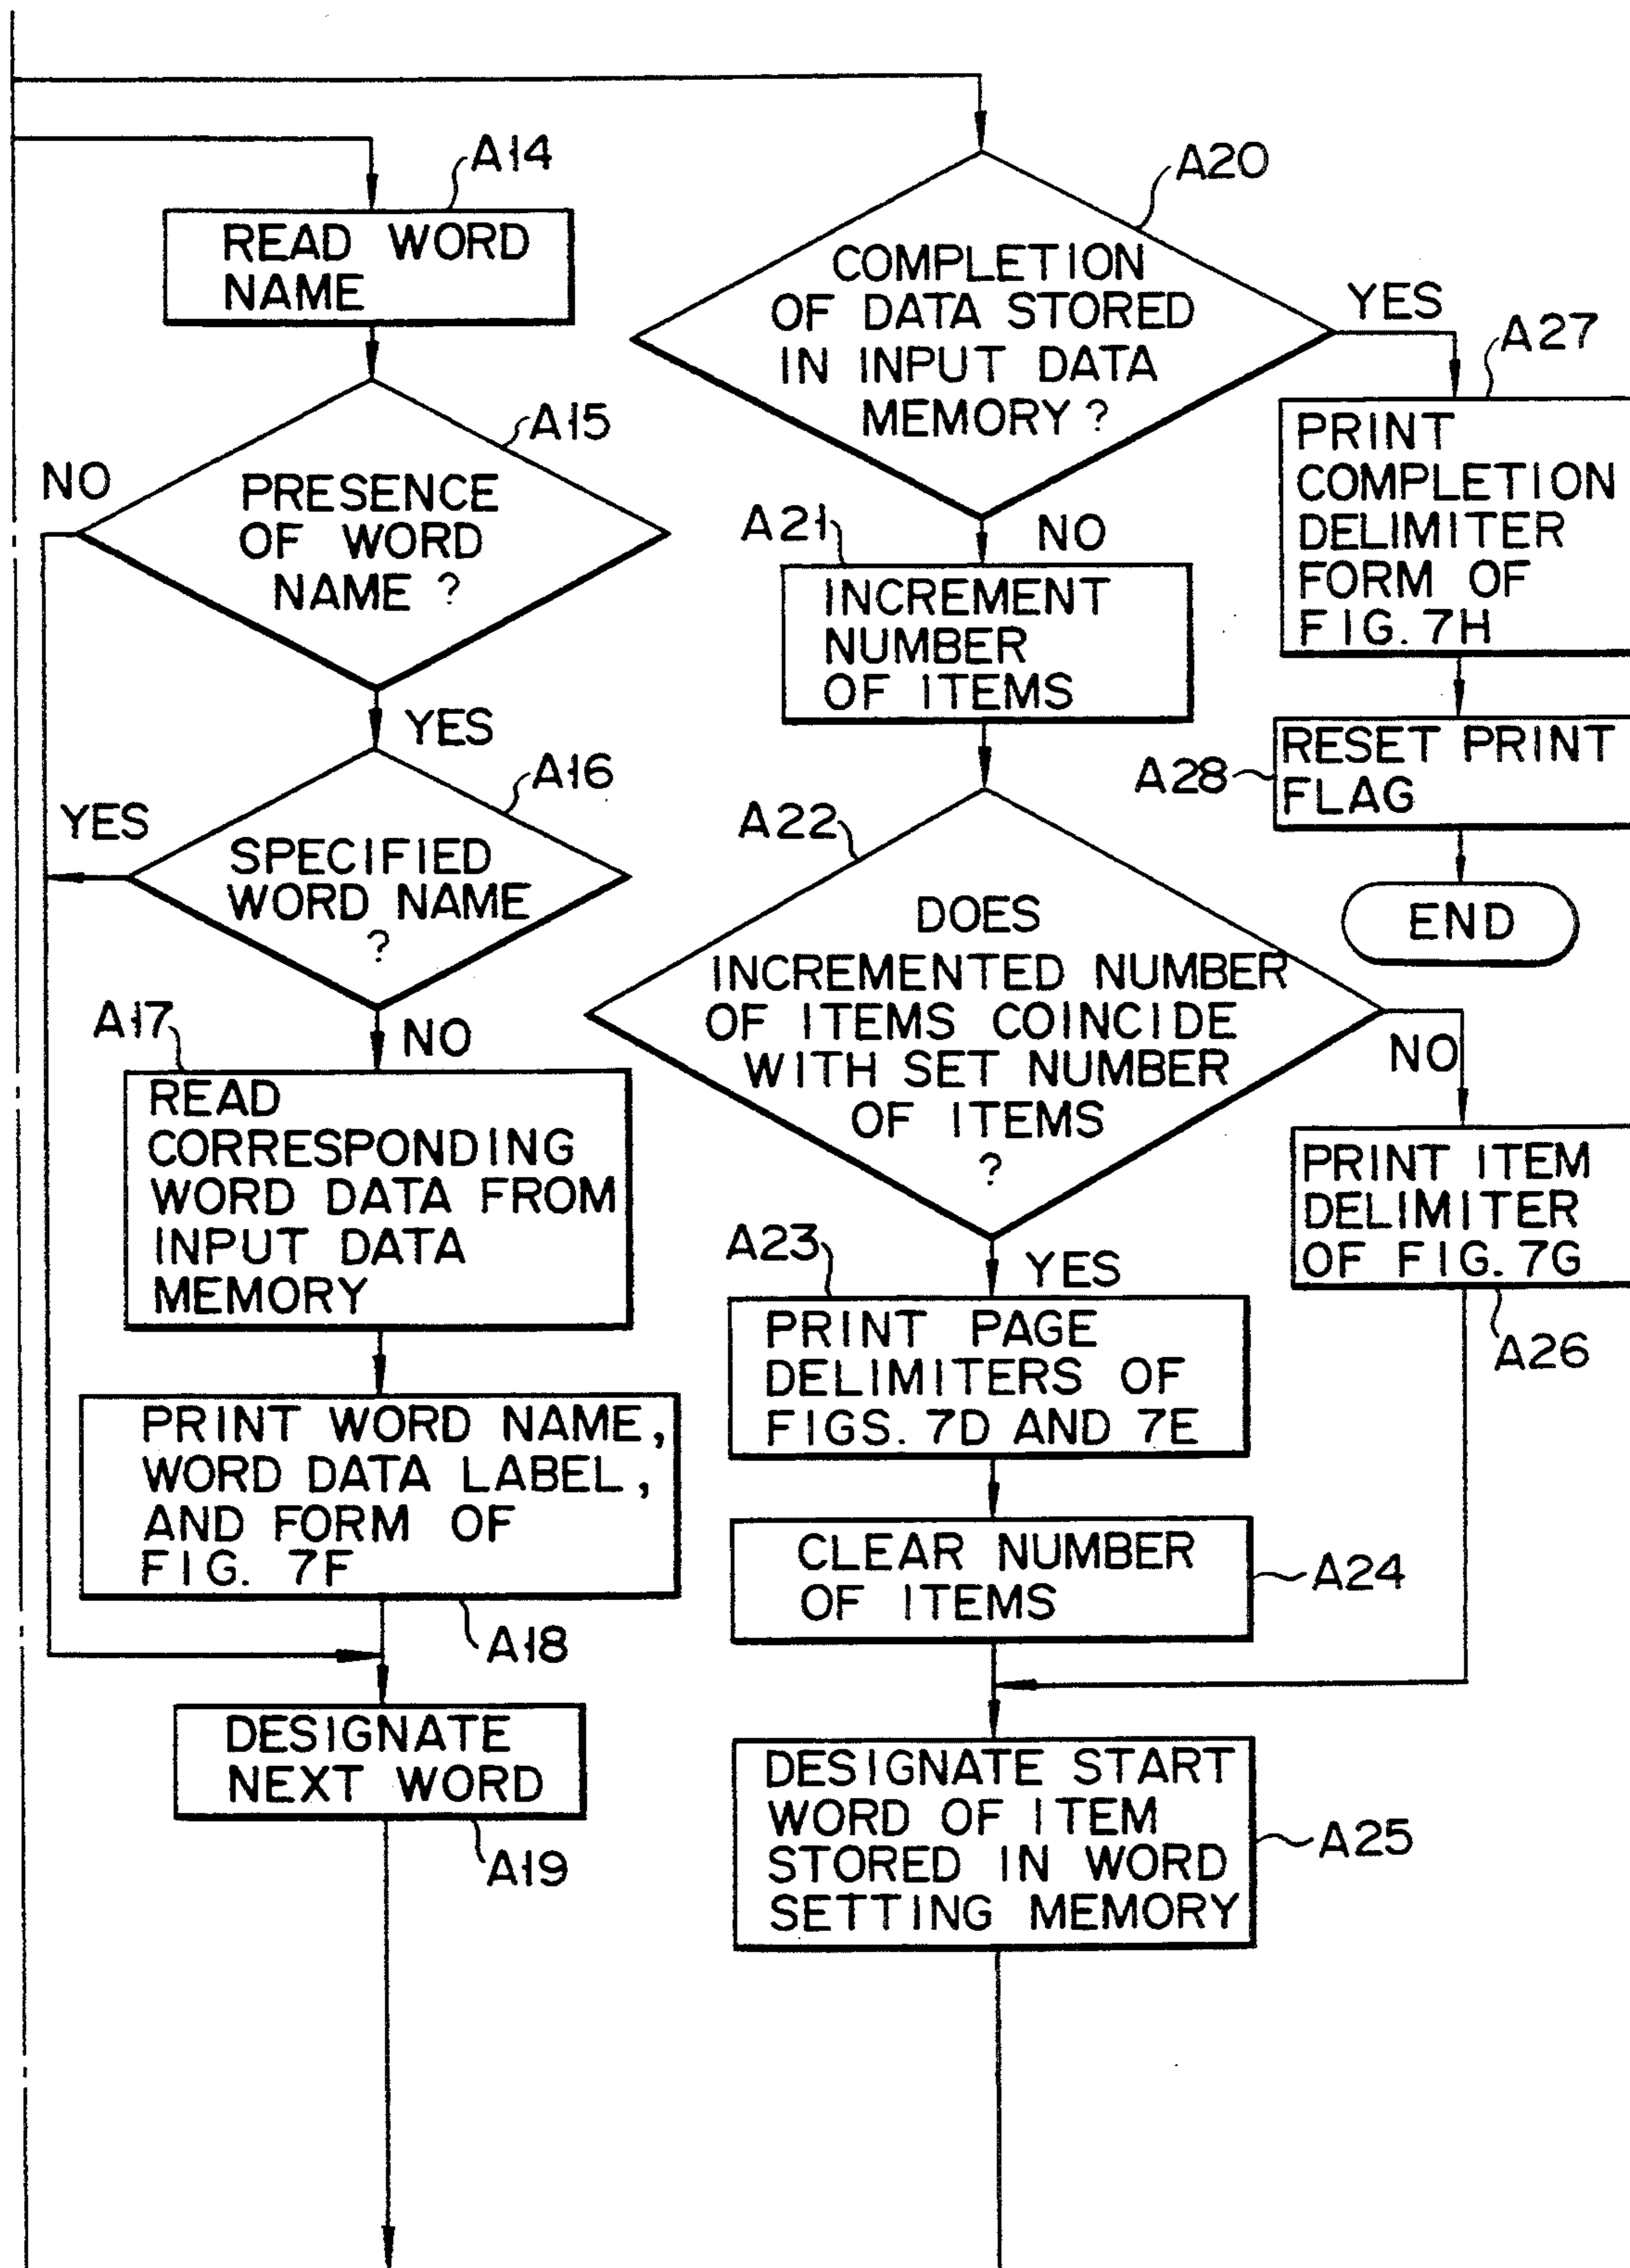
A14
READ WORD NAME

A15
PRESENCE OF WORD NAME ?

NO

YES

A16
SPECIFIED WORD NAME ?

YES

NO

A17
READ CORRESPONDING WORD DATA FROM INPUT DATA MEMORY

PRINT WORD NAME, WORD DATA LABEL, AND FORM OF FIG. 7F

A18

DESIGNATE NEXT WORD

A19

A20
COMPLETION OF DATA STORED IN INPUT DATA MEMORY ?

YES

NO

A21
INCREMENT NUMBER OF ITEMS

A22
DOES INCREMENTED NUMBER OF ITEMS COINCIDE WITH SET NUMBER OF ITEMS ?

NO

YES

A23
PRINT PAGE DELIMITERS OF FIGS. 7D AND 7E

CLEAR NUMBER OF ITEMS

A24

DESIGNATE START WORD OF ITEM STORED IN WORD SETTING MEMORY

A25

A27
PRINT COMPLETION DELIMITER FORM OF FIG. 7H

A28
RESET PRINT FLAG

END

PRINT ITEM DELIMITER OF FIG. 7G

A26